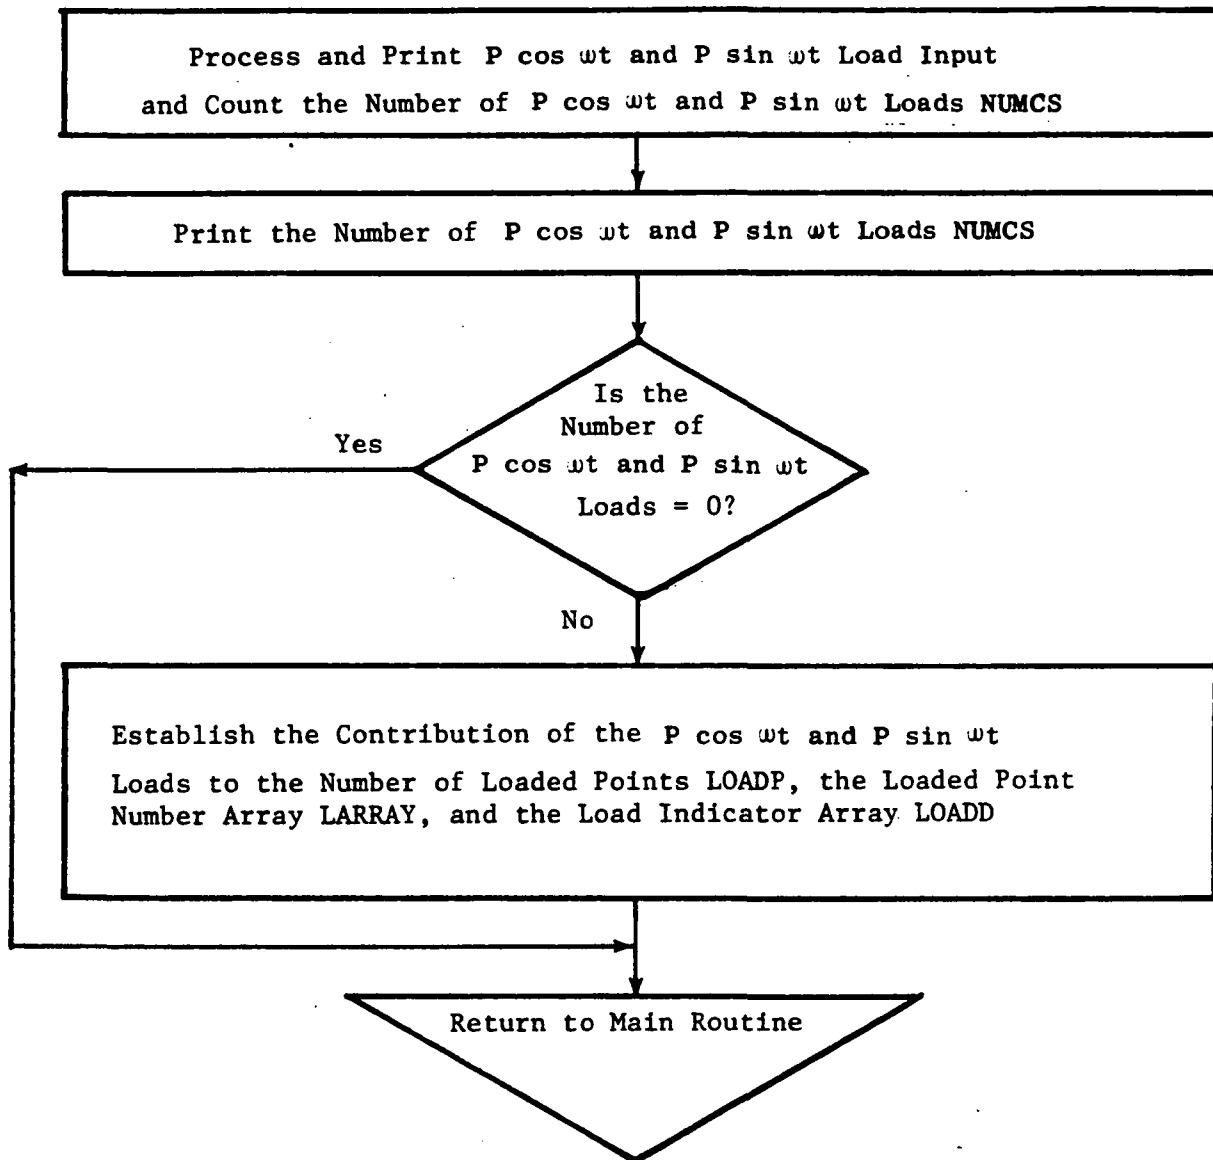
Process and Print $P \cos \omega t$ and $P \sin \omega t$ Load Input and Count the Number of $P \cos \omega t$ and $P \sin \omega t$ Loads NUMCS

Print the Number of $P \cos \omega t$ and $P \sin \omega t$ Loads NUMCS

Is the Number of $P \cos \omega t$ and $P \sin \omega t$ Loads = 0?

Yes

No

Establish the Contribution of the $P \cos \omega t$ and $P \sin \omega t$ Loads to the Number of Loaded Points LOADP, the Loaded Point Number Array LARRAY, and the Load Indicator Array LOADD

Return to Main Routine